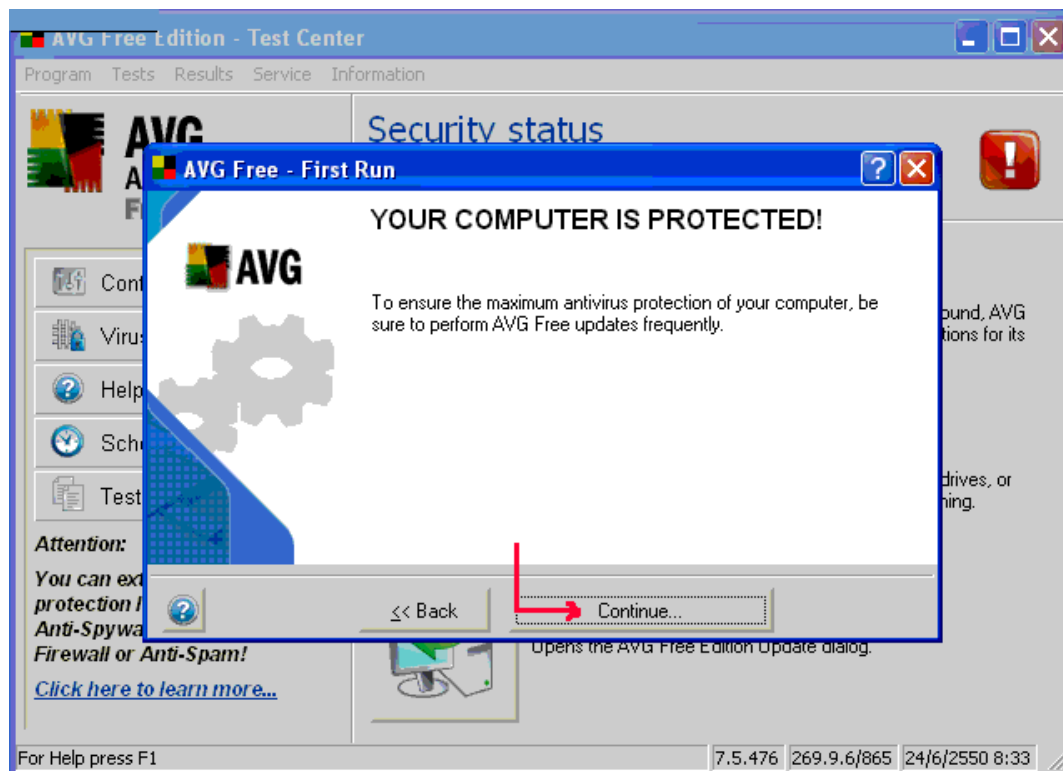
AVG Free Edition - Test Center

Program Tests Results Service Information

AVG A F

Security status

AVG Free - First Run

YOUR COMPUTER IS PROTECTED!

AVG

To ensure the maximum antivirus protection of your computer, be sure to perform AVG Free updates frequently.

<< Back

Continue...

Con

Viru

Help

Sch

Test

Attention:

You can ext protection l Anti-Spywa Firewall or Anti-Spam!

Click here to learn more...

ound, AVG tions for its

drives, or hing.

Opens the AVG Free Edition Update dialog.

For Help press F1

7.5.476

269.9.6/865

24/6/2550 8:33